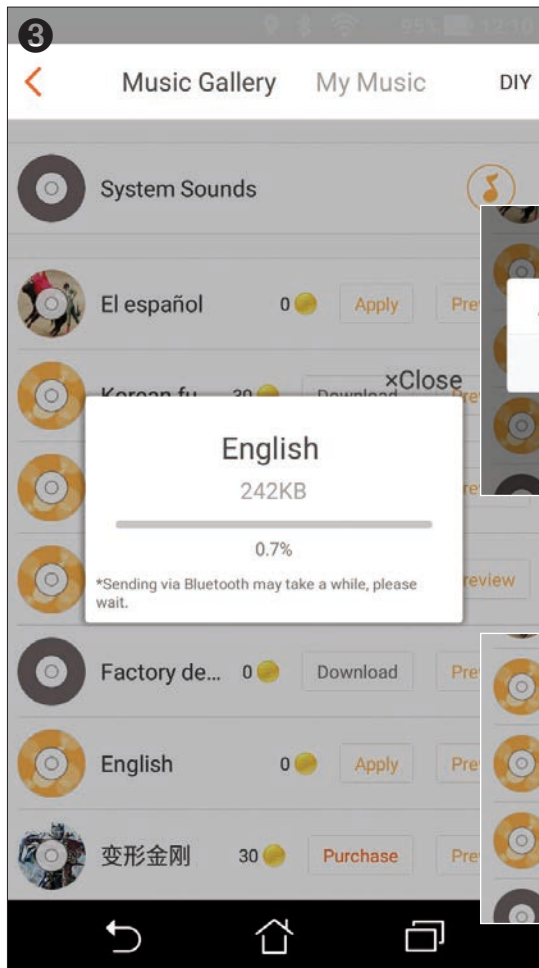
3

95% 12:10

<

Music Gallery

My Music

DIY

System Sounds

El español

0

Apply

Pre

Korean fu...

30

Download

Pre

×Close

English

242KB

0.7%

*Sending via Bluetooth may take a while, please wait.

review

Factory de...

0

Download

Pre

English

0

Apply

Pre

变形金刚

30

Purchase

Pre